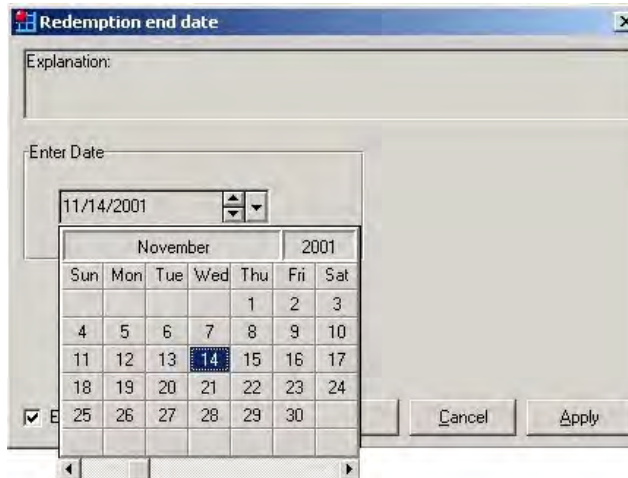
Redemption end date

Explanation:

Enter Date

11/14/2001

| November | | | | | 2001 | |
|---|---|---|---|---|---|---|
| Sun | Mon | Tue | Wed | Thu | Fri | Sat |
| | | | | 1 | 2 | 3 |
| 4 | 5 | 6 | 7 | 8 | 9 | 10 |
| 11 | 12 | 13 | 14 | 15 | 16 | 17 |
| 18 | 19 | 20 | 21 | 22 | 23 | 24 |
| 25 | 26 | 27 | 28 | 29 | 30 | |

E

Cancel

Apply